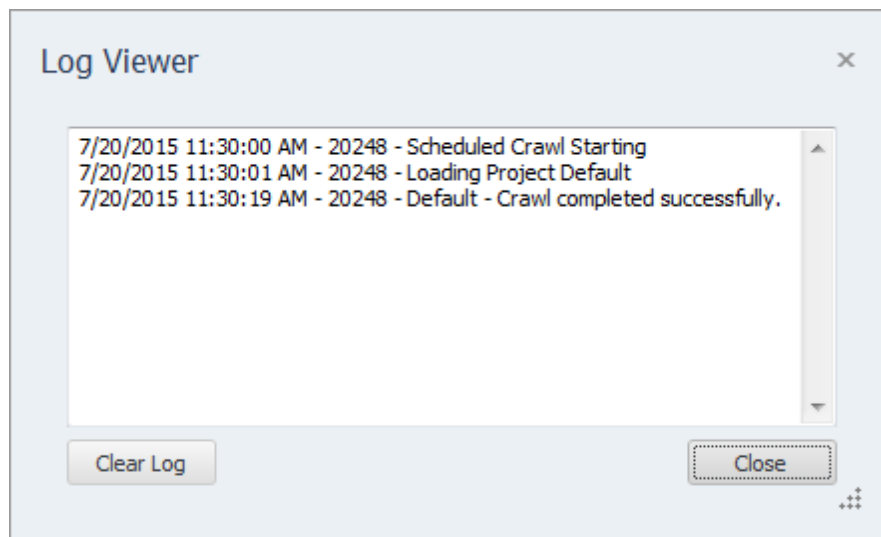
Log Viewer

×

7/20/2015 11:30:00 AM - 20248 - Scheduled Crawl Starting
7/20/2015 11:30:01 AM - 20248 - Loading Project Default
7/20/2015 11:30:19 AM - 20248 - Default - Crawl completed successfully.

Clear Log

Close